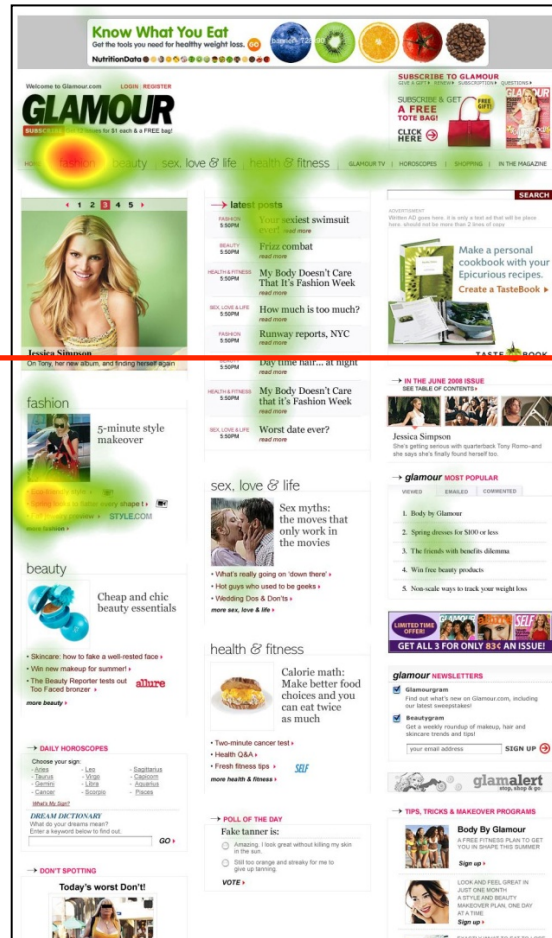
Know What You Eat
Get the tools you need for healthy weight loss. GO
NutritionData

Welcome to Glamour.com LOGIN REGISTER
GLAMOUR
SUBSCRIBE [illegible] issues for $1 each & a FREE bag!

SUBSCRIBE TO GLAMOUR
GIVE A GIFT | RENEW | SUBSCRIPTION | QUESTIONS
SUBSCRIBE & GET A FREE TOTE BAG!
FREE GIFT
CLICK HERE

HOME | fashion | beauty | sex, love & life | health & fitness | GLAMOUR TV | HOROSCOPES | SHOPPING | IN THE MAGAZINE

SEARCH

1 2 3 4 5
Jessica Simpson
On Tony, her new album, and finding herself again

latest posts
FASHION 5:50PM Your sexiest swimsuit ever! read more
BEAUTY 5:50PM Frizz combat read more
HEALTH & FITNESS 5:50PM My Body Doesn't Care That It's Fashion Week read more
SEX, LOVE & LIFE 5:50PM How much is too much? read more
FASHION 5:50PM Runway reports, NYC read more
BEAUTY 5:50PM Day time hair... at night read more
HEALTH & FITNESS 5:50PM My Body Doesn't Care That it's Fashion Week read more
SEX, LOVE & LIFE 5:50PM Worst date ever? read more

ADVERTISEMENT
Make a personal cookbook with your Epicurious recipes.
Create a TasteBook
TASTEBOOK

IN THE JUNE 2008 ISSUE
SEE TABLE OF CONTENTS
Jessica Simpson
She's getting serious with quarterback Tony Romo–and she says she's finally found herself too.

fashion
5-minute style makeover
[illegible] to fake every shape
STYLE.COM
more fashion

sex, love & life
Sex myths: the moves that only work in the movies
• What's really going on 'down there'
• Hot guys who used to be geeks
• Wedding Dos & Don'ts
more sex, love & life

glamour MOST POPULAR
VIEWED EMAILED COMMENTED
1. Body by Glamour
2. Spring dresses for $100 or less
3. The friends with benefits dilemma
4. Win free beauty products
5. Non-scale ways to track your weight loss

beauty
Cheap and chic beauty essentials
• Skincare: how to fake a well-rested face
• Win new makeup for summer!
• The Beauty Reporter tests out Too Faced bronzer
allure
more beauty

LIMITED TIME OFFER!
GET ALL 3 FOR ONLY $1 AN ISSUE!

health & fitness
Calorie math: Make better food choices and you can eat twice as much
• Two-minute cancer test
• Health Q&A
• Fresh fitness tips
SELF
more health & fitness

glamour NEWSLETTERS
Glamourgram
Find out what's new on Glamour.com, including our latest sweepstakes!
Beautygram
Get a weekly roundup of makeup, hair and skincare trends and tips!
your email address
SIGN UP

DAILY HOROSCOPES
Choose your sign:
- Aries - Leo - Sagittarius
- Taurus - Virgo - Capricorn
- Gemini - Libra - Aquarius
- Cancer - Scorpio - Pisces
What's My Sign?
DREAM DICTIONARY
What do your dreams mean?
Enter a keyword below to find out.
GO

glamalert
stop, shop & go

POLL OF THE DAY
Fake tanner is:
Amazing. I look great without killing my skin in the sun.
Still too orange and streaky for me to give up tanning.
VOTE

TIPS, TRICKS & MAKEOVER PROGRAMS
Body By Glamour
A FREE FITNESS PLAN TO GET YOU IN SHAPE THIS SUMMER
Sign up
LOOK AND FEEL GREAT IN JUST ONE MONTH
A STYLE AND BEAUTY MAKEOVER PLAN, ONE DAY AT A TIME
Sign up

DON'T SPOTTING
Today's worst Don't!